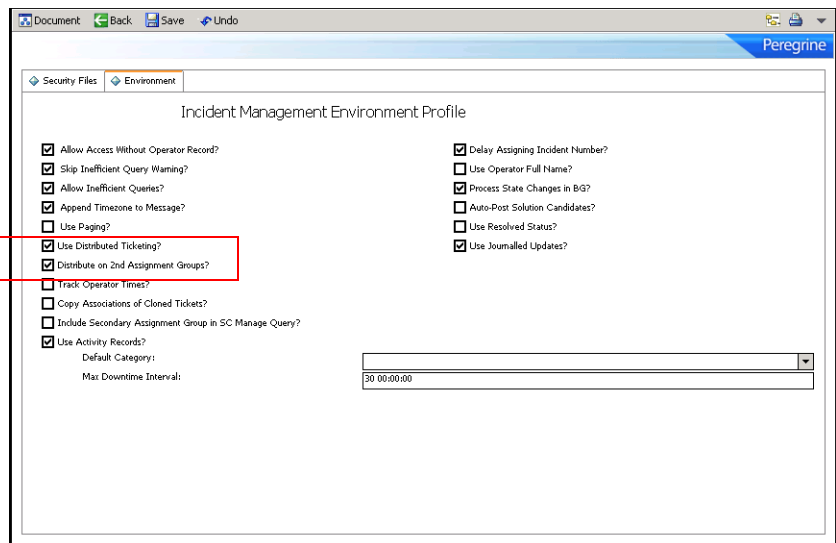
Document Back Save Undo

Peregrine

Security Files | Environment

Incident Management Environment Profile

Allow Access Without Operator Record?
Skip Inefficient Query Warning?
Allow Inefficient Queries?
Append Timezone to Message?
Use Paging?
Use Distributed Ticketing?
Distribute on 2nd Assignment Groups?
Track Operator Times?
Copy Associations of Cloned Tickets?
Include Secondary Assignment Group in SC Manage Query?
Use Activity Records?
Default Category:
Max Downtime Interval: 30 00:00:00

Delay Assigning Incident Number?
Use Operator Full Name?
Process State Changes in BG?
Auto-Post Solution Candidates?
Use Resolved Status?
Use Journalled Updates?